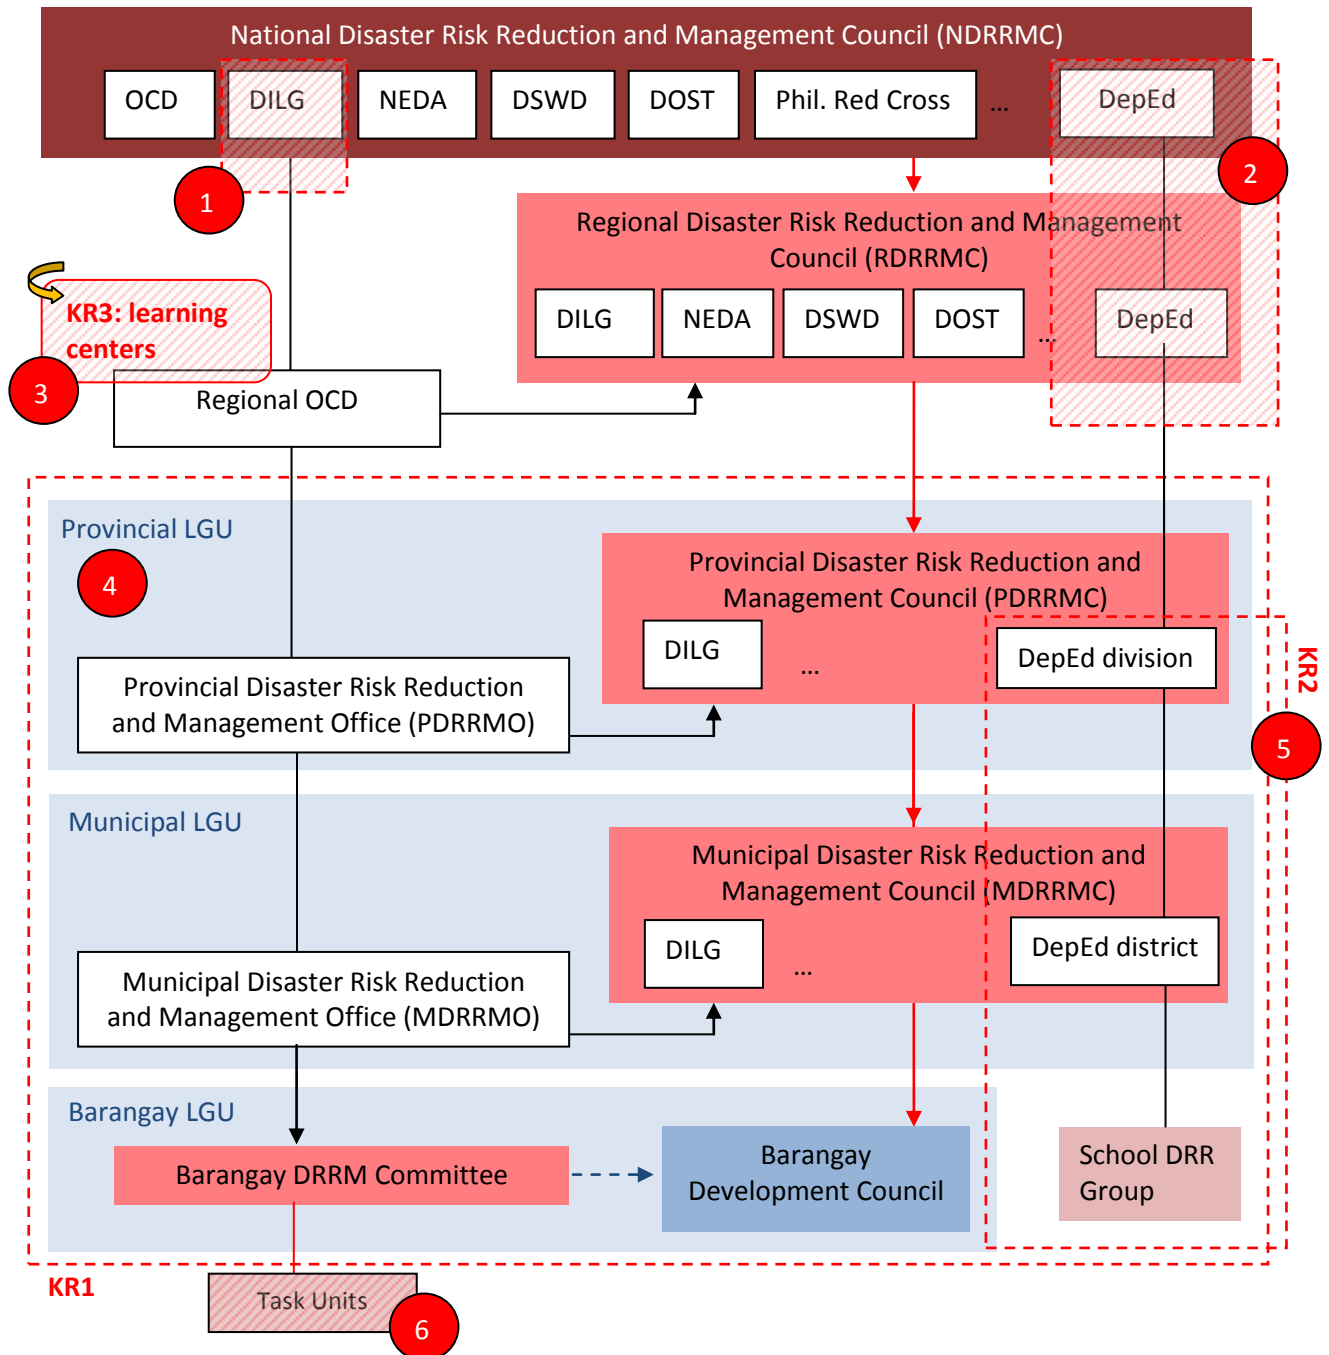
National Disaster Risk Reduction and Management Council (NDRRMC)

OCD
DILG
NEDA
DSWD
DOST
Phil. Red Cross
...
DepEd

1

2

Regional Disaster Risk Reduction and Management Council (RDRRMC)

DILG
NEDA
DSWD
DOST
...
DepEd

KR3: learning centers

3

Regional OCD

Provincial LGU

4

Provincial Disaster Risk Reduction and Management Council (PDRRMC)

DILG
...
DepEd division

Provincial Disaster Risk Reduction and Management Office (PDRRMO)

KR2

5

Municipal LGU

Municipal Disaster Risk Reduction and Management Council (MDRRMC)

DILG
...
DepEd district

Municipal Disaster Risk Reduction and Management Office (MDRRMO)

Barangay LGU

Barangay DRRM Committee

Barangay Development Council

School DRR Group

KR1

Task Units

6